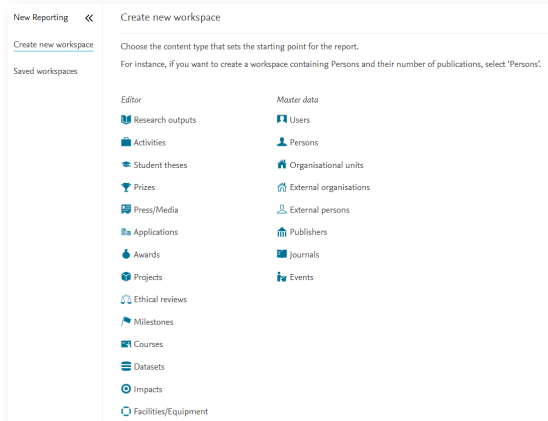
New Reporting «

Create new workspace

Saved workspaces

Create new workspace

Choose the content type that sets the starting point for the report.

For instance, if you want to create a workspace containing Persons and their number of publications, select 'Persons'.

Editor

Research outputs

Activities

Student theses

Prizes

Press/Media

Applications

Awards

Projects

Ethical reviews

Milestones

Courses

Datasets

Impacts

Facilities/Equipment

Master data

Users

Persons

Organisational units

External organisations

External persons

Publishers

Journals

Events